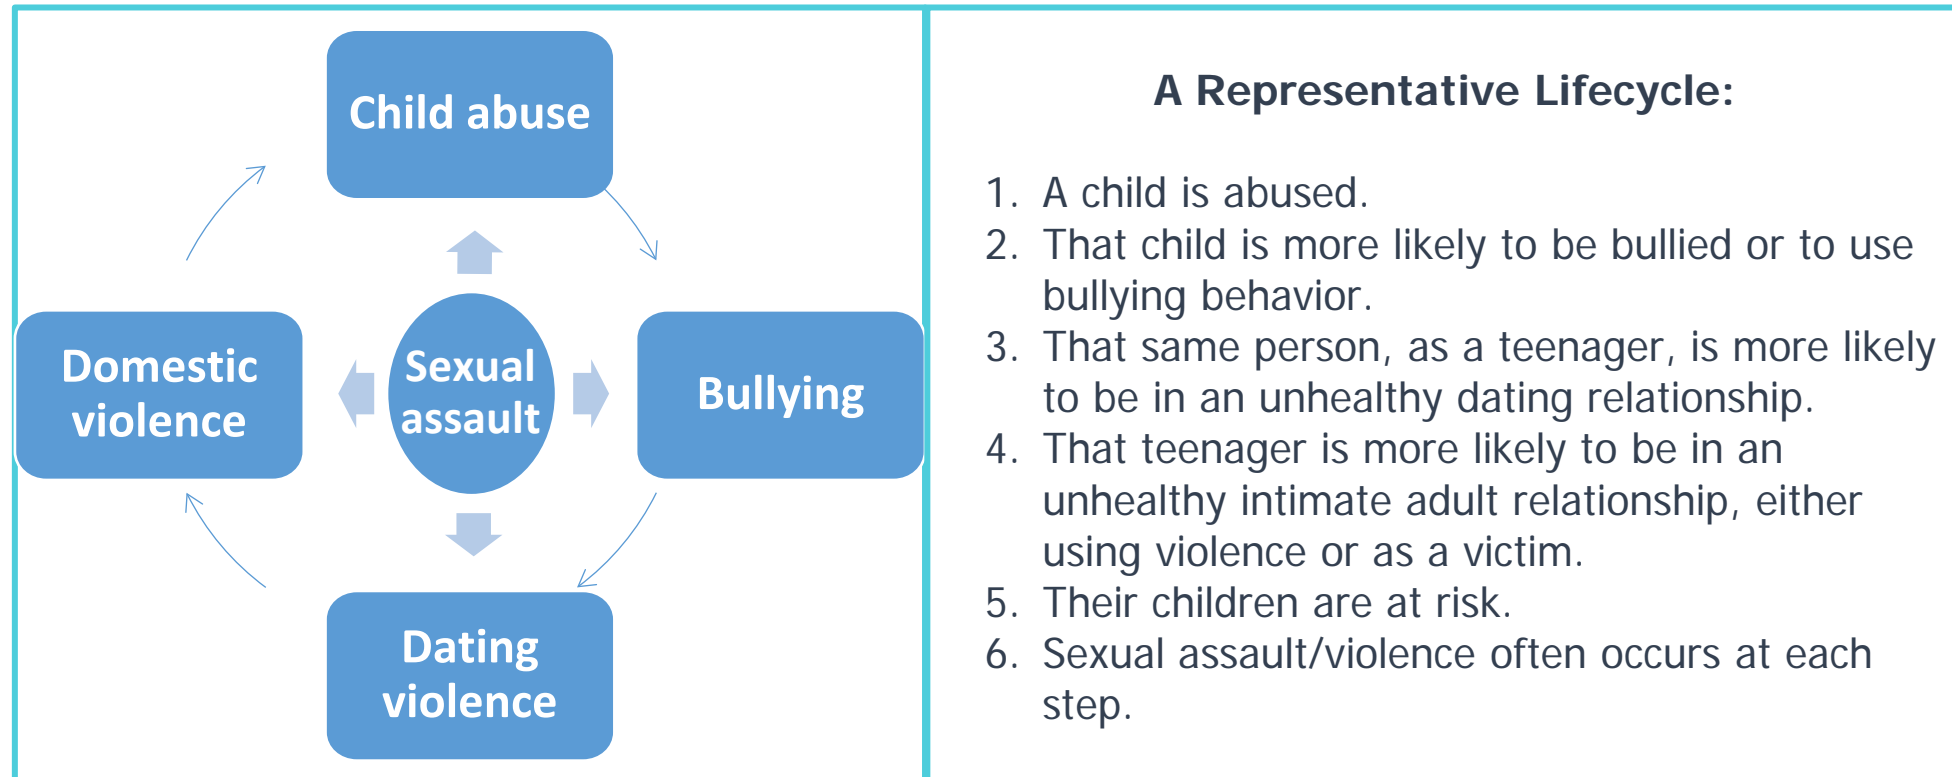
Child abuse

Domestic violence

Sexual assault

Bullying

Dating violence

A Representative Lifecycle:

1. A child is abused.
2. That child is more likely to be bullied or to use bullying behavior.
3. That same person, as a teenager, is more likely to be in an unhealthy dating relationship.
4. That teenager is more likely to be in an unhealthy intimate adult relationship, either using violence or as a victim.
5. Their children are at risk.
6. Sexual assault/violence often occurs at each step.